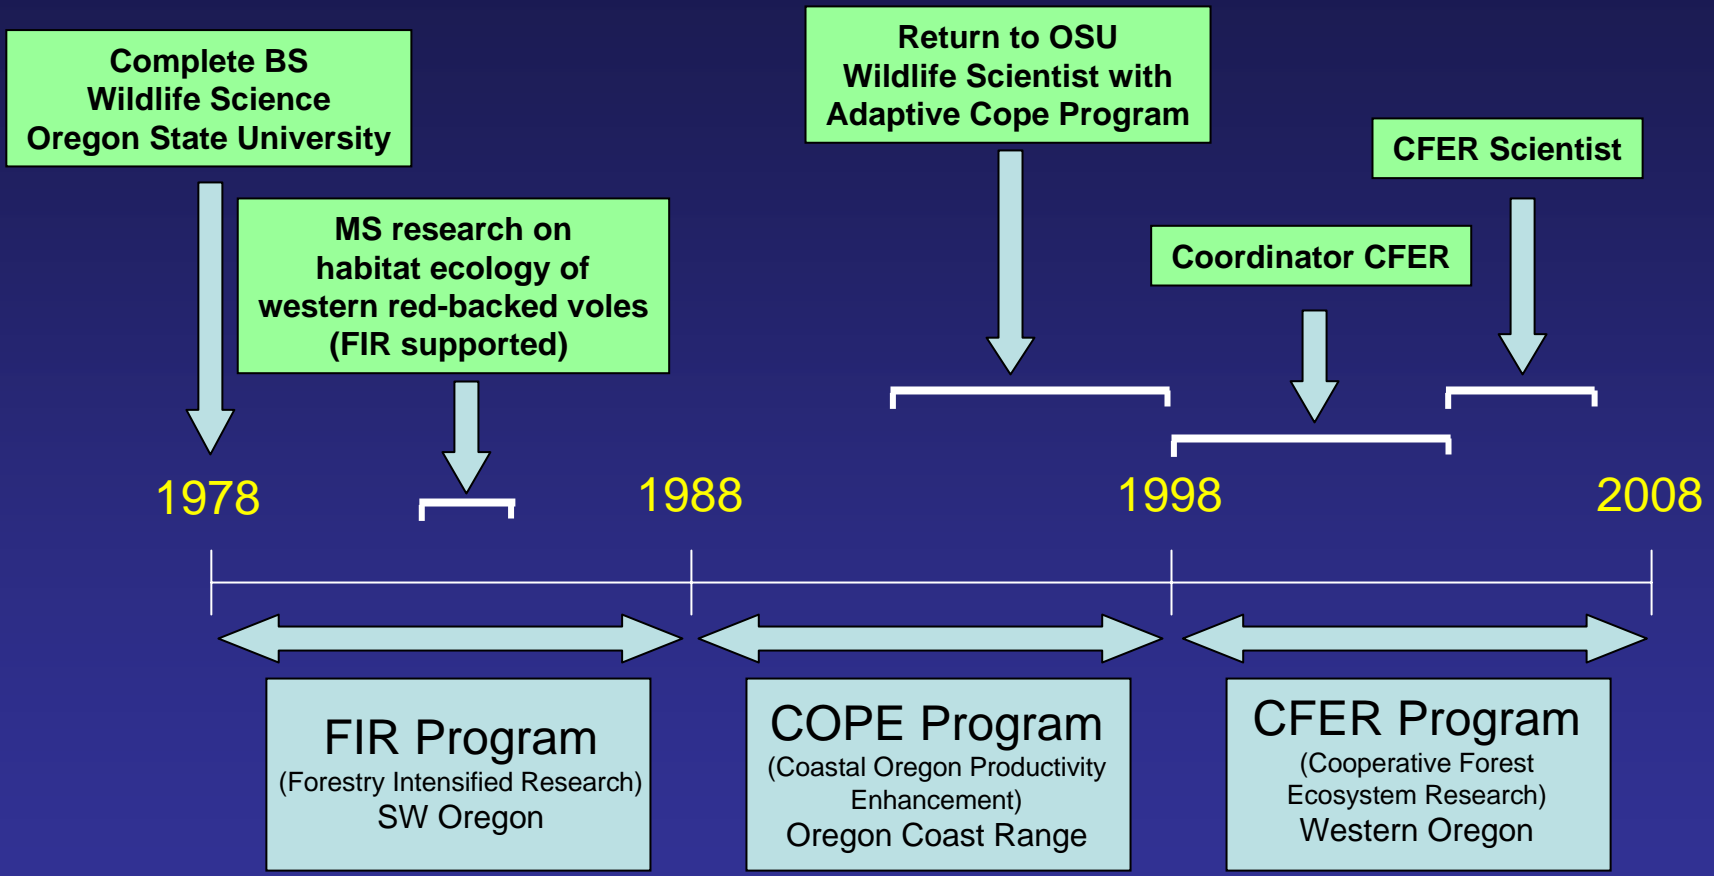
Complete BS Wildlife Science Oregon State University

MS research on habitat ecology of western red-backed voles (FIR supported)

Return to OSU Wildlife Scientist with Adaptive Cope Program

CFER Scientist

Coordinator CFER

1978

1988

1998

2008

FIR Program
(Forestry Intensified Research)
SW Oregon

COPE Program
(Coastal Oregon Productivity Enhancement)
Oregon Coast Range

CFER Program
(Cooperative Forest Ecosystem Research)
Western Oregon